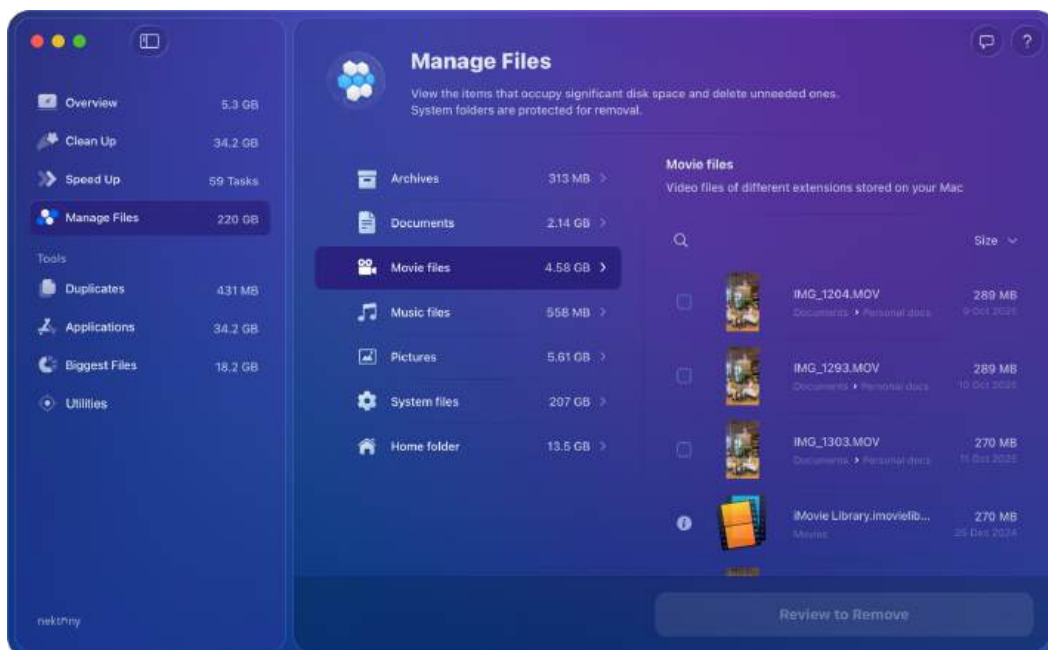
Overview 5.3 GB
Clean Up 34.2 GB
Speed Up 59 Tasks
Manage Files 220 GB
Tools
Duplicates 431 MB
Applications 34.2 GB
Biggest Files 18.2 GB
Utilities

nektony

Manage Files
View the items that occupy significant disk space and delete unneeded ones. System folders are protected for removal.

Archives 313 MB
Documents 2.14 GB
Movie files 4.58 GB
Music files 558 MB
Pictures 5.61 GB
System files 207 GB
Home folder 13.5 GB

Movie files
Video files of different extensions stored on your Mac

Size

IMG_1204.MOV 289 MB
Documents › Personal docs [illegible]

IMG_1293.MOV 289 MB
Documents › Personal docs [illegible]

IMG_1303.MOV 270 MB
Documents › Personal docs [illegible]

iMovie Library.imovielib... 270 MB
Movies 25 Dec 2024

Review to Remove